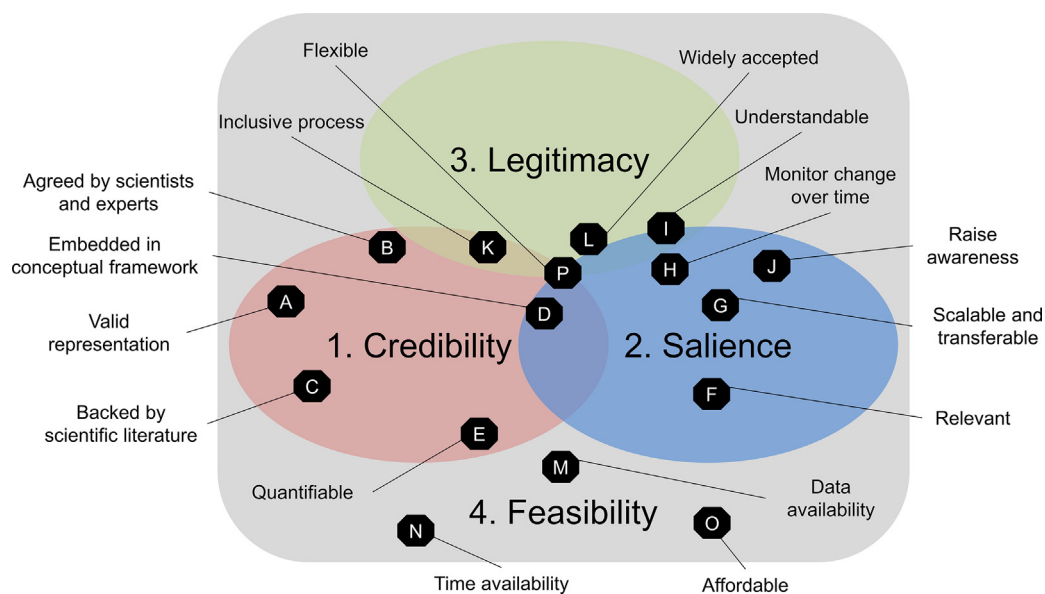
Flexible

Widely accepted

Inclusive process

Understandable

3. Legitimacy

Agreed by scientists and experts

Monitor change over time

Embedded in conceptual framework

Raise awareness

B

K

L

I

P

H

J

A

D

G

Valid representation

Scalable and transferable

1. Credibility

2. Salience

C

F

Backed by scientific literature

Relevant

E

M

Quantifiable

Data availability

4. Feasibility

N

O

Time availability

Affordable